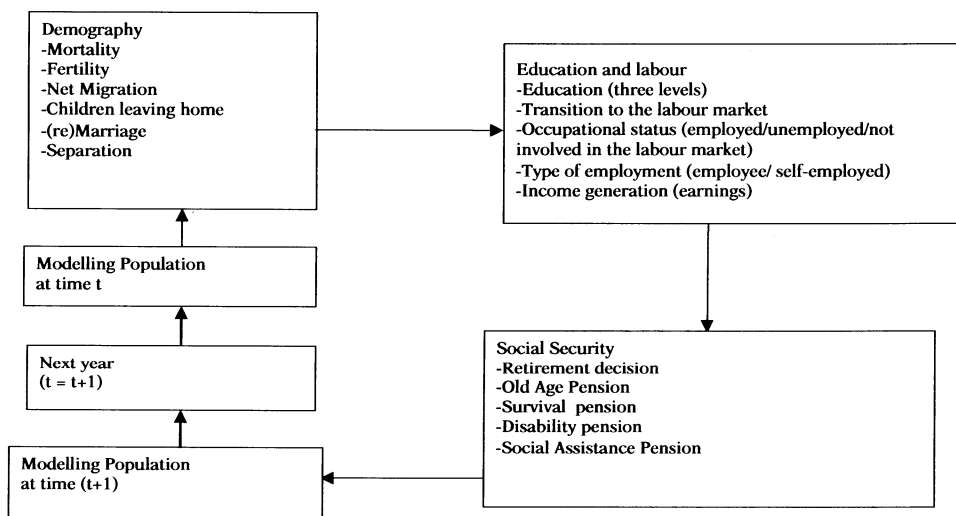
Demography
-Mortality
-Fertility
-Net Migration
-Children leaving home
-(re)Marriage
-Separation

Education and labour
-Education (three levels)
-Transition to the labour market
-Occupational status (employed/unemployed/not involved in the labour market)
-Type of employment (employee/ self-employed)
-Income generation (earnings)

Modelling Population at time t

Next year (t = t+1)

Social Security
-Retirement decision
-Old Age Pension
-Survival pension
-Disability pension
-Social Assistance Pension

Modelling Population at time (t+1)